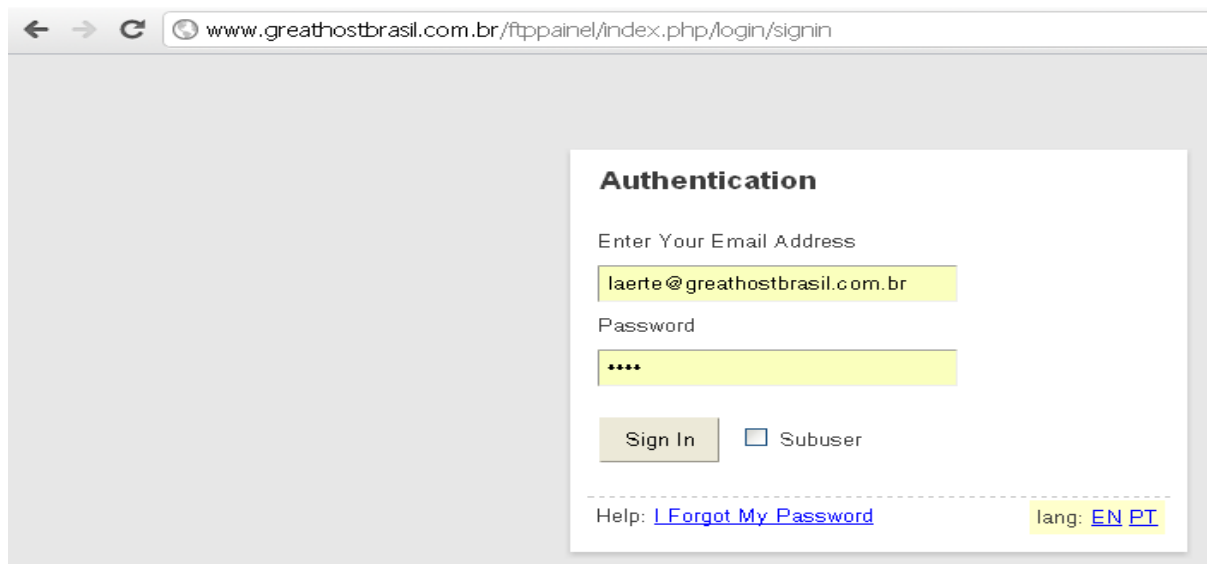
www.greathostbrasil.com.br/ftppainel/index.php/login/signin

Authentication

Enter Your Email Address

laerte@greathostbrasil.com.br

Password

••••

Sign In

Subuser

Help: I Forgot My Password

lang: EN PT